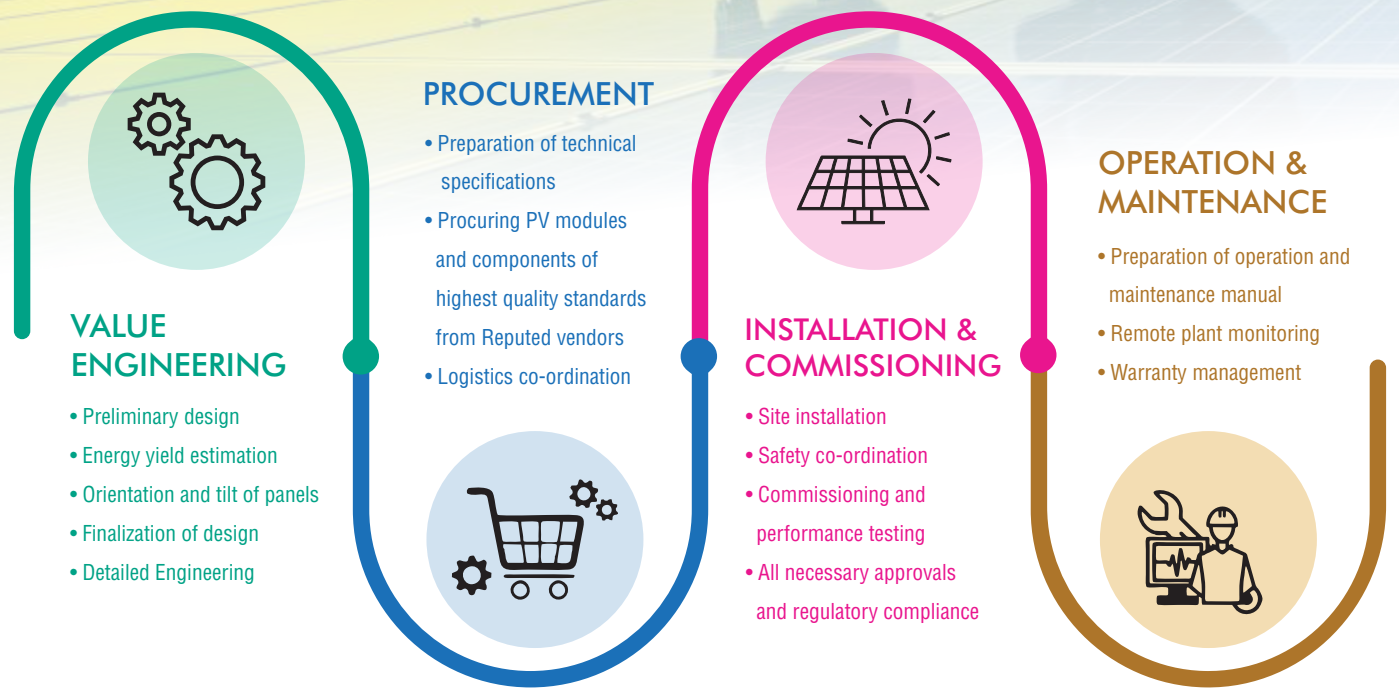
PROCUREMENT

• Preparation of technical specifications
• Procuring PV modules and components of highest quality standards from Reputed vendors
• Logistics co-ordination

OPERATION & MAINTENANCE

• Preparation of operation and maintenance manual
• Remote plant monitoring
• Warranty management

VALUE ENGINEERING

• Preliminary design
• Energy yield estimation
• Orientation and tilt of panels
• Finalization of design
• Detailed Engineering

INSTALLATION & COMMISSIONING

• Site installation
• Safety co-ordination
• Commissioning and performance testing
• All necessary approvals and regulatory compliance